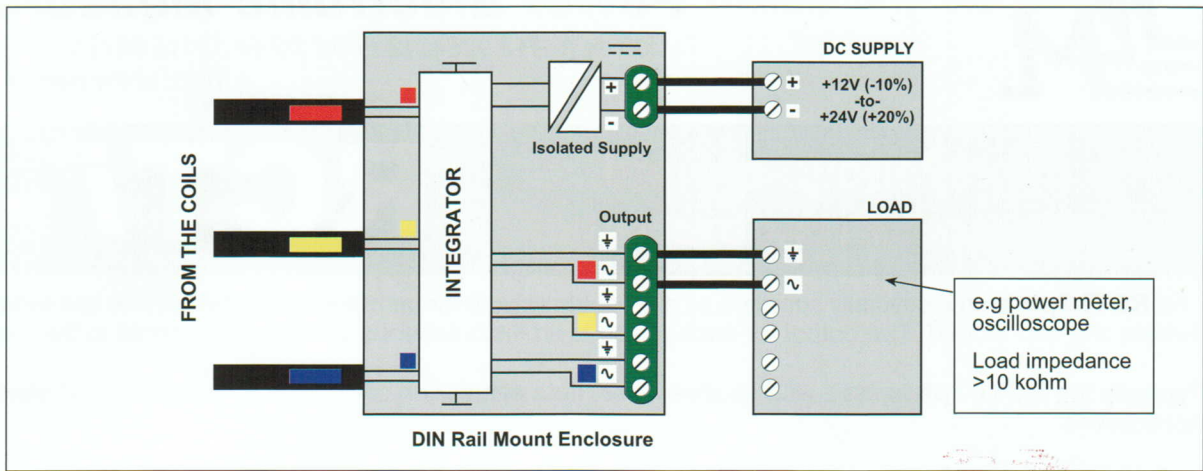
FROM THE COILS

INTEGRATOR

+
-
Isolated Supply

DC SUPPLY
+
-
+12V (-10%)
-to-
+24V (+20%)

Output
⏚
~
⏚
~
⏚
~

LOAD
⏚
~

e.g power meter, oscilloscope

Load impedance >10 kohm

DIN Rail Mount Enclosure